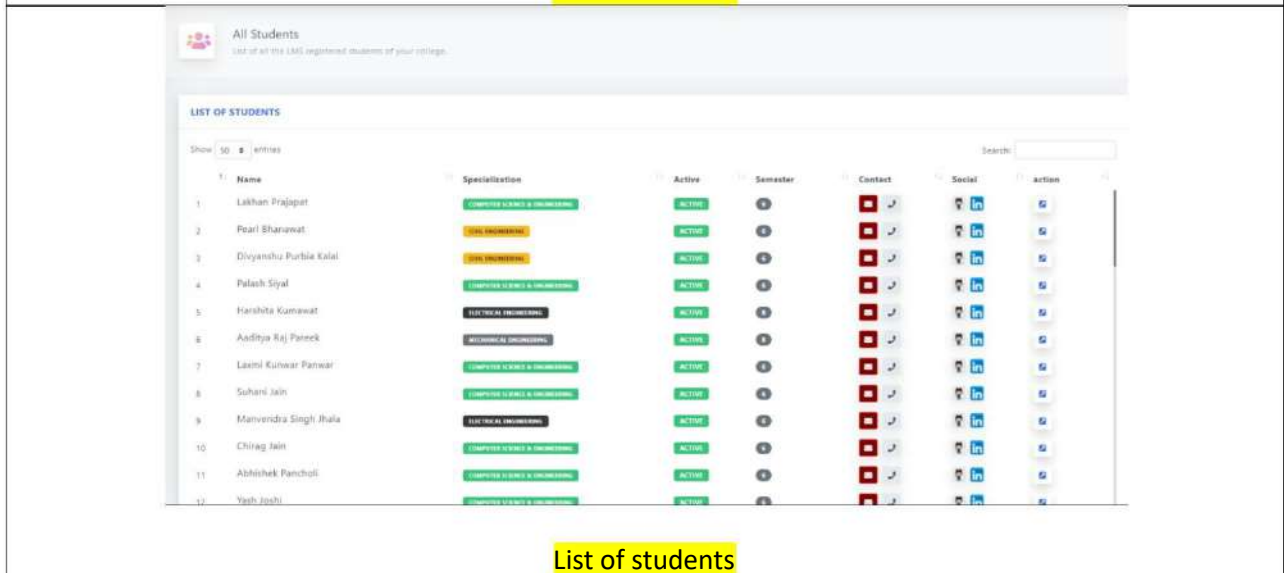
All Students
List of all the LMS registered students of your college.

LIST OF STUDENTS

Show 50 entries

Search:

| | Name | Specialization | Active | Semester | Contact | Social | action |
|---|---|---|---|---|---|---|---|
| 1 | Lakhan Prajapat | COMPUTER SCIENCE & ENGINEERING | ACTIVE | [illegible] | | | |
| 2 | Pearl Bhanawat | CIVIL ENGINEERING | ACTIVE | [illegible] | | | |
| 3 | Divyanshu Purbia Kalal | CIVIL ENGINEERING | ACTIVE | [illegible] | | | |
| 4 | Palash Siyal | COMPUTER SCIENCE & ENGINEERING | ACTIVE | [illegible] | | | |
| 5 | Harshita Kumawat | ELECTRICAL ENGINEERING | ACTIVE | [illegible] | | | |
| 6 | Aaditya Raj Pareek | MECHANICAL ENGINEERING | ACTIVE | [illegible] | | | |
| 7 | Laxmi Kunwar Panwar | COMPUTER SCIENCE & ENGINEERING | ACTIVE | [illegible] | | | |
| 8 | Suhani Jain | COMPUTER SCIENCE & ENGINEERING | ACTIVE | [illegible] | | | |
| 9 | Manvendra Singh Jhala | ELECTRICAL ENGINEERING | ACTIVE | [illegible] | | | |
| 10 | Chirag Jain | COMPUTER SCIENCE & ENGINEERING | ACTIVE | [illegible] | | | |
| 11 | Abhishek Pancholi | COMPUTER SCIENCE & ENGINEERING | ACTIVE | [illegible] | | | |
| 12 | Yash Joshi | COMPUTER SCIENCE & ENGINEERING | ACTIVE | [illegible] | | | |

List of students